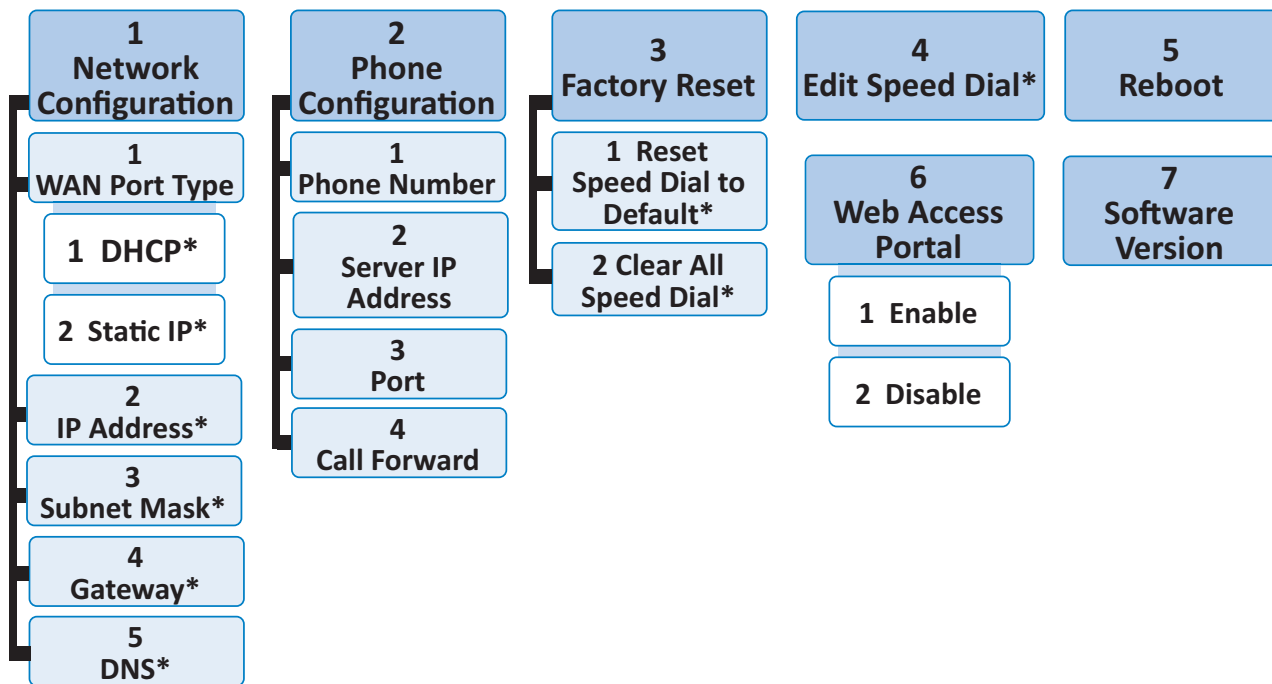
1
Network Configuration

1
WAN Port Type

1 DHCP*

2 Static IP*

2
IP Address*

3
Subnet Mask*

4
Gateway*

5
DNS*

2
Phone Configuration

1
Phone Number

2
Server IP Address

3
Port

4
Call Forward

3
Factory Reset

1 Reset Speed Dial to Default*

2 Clear All Speed Dial*

4
Edit Speed Dial*

5
Reboot

6
Web Access Portal

1 Enable

2 Disable

7
Software Version